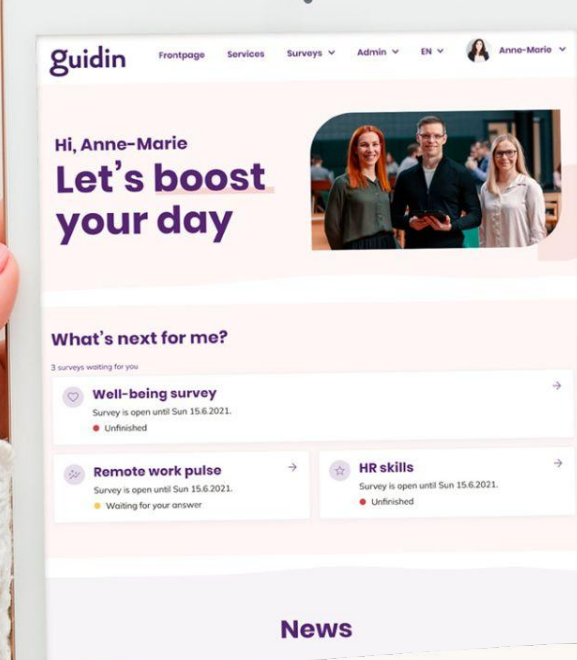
guidin

Frontpage Services Surveys Admin EN Anne-Marie

Hi, Anne-Marie
Let's boost your day

What's next for me?

3 surveys waiting for you

Well-being survey
Survey is open until Sun 15.6.2021.
Unfinished

Remote work pulse
Survey is open until Sun 15.6.2021.
Waiting for your answer

HR skills
Survey is open until Sun 15.6.2021.
Unfinished

News